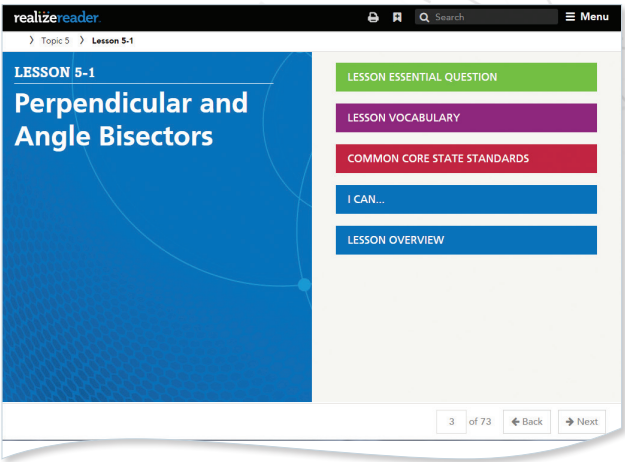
realizereader.

Search

Menu

Topic 5 Lesson 5-1

LESSON 5-1

Perpendicular and Angle Bisectors

LESSON ESSENTIAL QUESTION

LESSON VOCABULARY

COMMON CORE STATE STANDARDS

I CAN...

LESSON OVERVIEW

3 of 73 Back Next